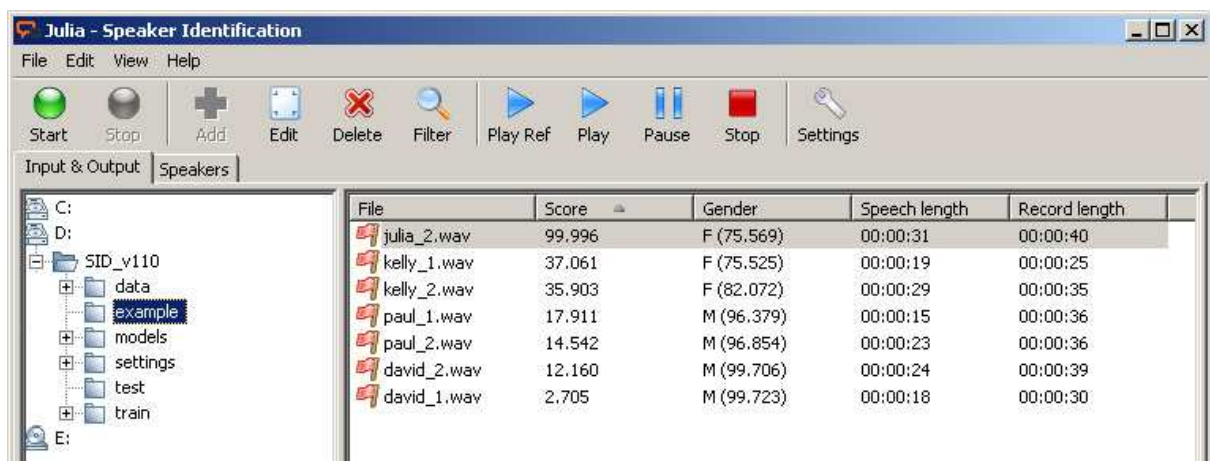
Julia - Speaker Identification

File Edit View Help

Start Stop Add Edit Delete Filter Play Ref Play Pause Stop Settings

Input & Output Speakers

C:
D:
SID_v110
data
example
models
settings
test
train
E:

| File | Score | Gender | Speech length | Record length |
|---|---|---|---|---|
| julia_2.wav | 99.996 | F (75.569) | 00:00:31 | 00:00:40 |
| kelly_1.wav | 37.061 | F (75.525) | 00:00:19 | 00:00:25 |
| kelly_2.wav | 35.903 | F (82.072) | 00:00:29 | 00:00:35 |
| paul_1.wav | 17.911 | M (96.379) | 00:00:15 | 00:00:36 |
| paul_2.wav | 14.542 | M (96.854) | 00:00:23 | 00:00:36 |
| david_2.wav | 12.160 | M (99.706) | 00:00:24 | 00:00:39 |
| david_1.wav | 2.705 | M (99.723) | 00:00:18 | 00:00:30 |